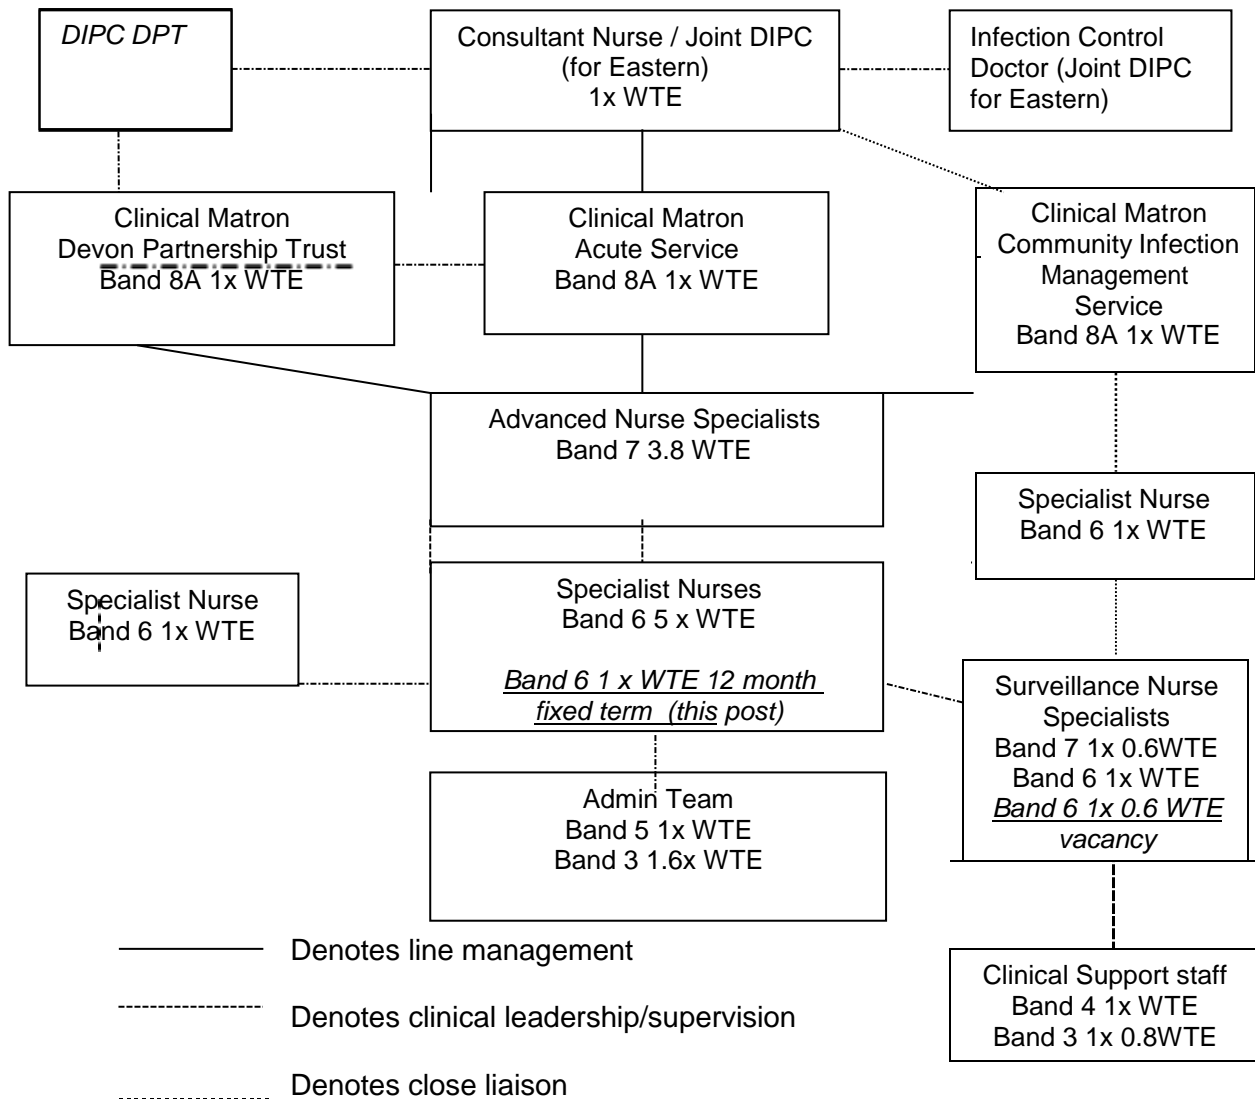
DIPC DPT

Consultant Nurse / Joint DIPC (for Eastern) 1x WTE

Infection Control Doctor (Joint DIPC for Eastern)

Clinical Matron Devon Partnership Trust Band 8A 1x WTE

Clinical Matron Acute Service Band 8A 1x WTE

Clinical Matron Community Infection Management Service Band 8A 1x WTE

Advanced Nurse Specialists Band 7 3.8 WTE

Specialist Nurse Band 6 1x WTE

Specialist Nurse Band 6 1x WTE

Specialist Nurses Band 6 5 x WTE

Band 6 1 x WTE 12 month fixed term (this post)

Surveillance Nurse Specialists Band 7 1x 0.6WTE Band 6 1x WTE Band 6 1x 0.6 WTE vacancy

Admin Team Band 5 1x WTE Band 3 1.6x WTE

Clinical Support staff Band 4 1x WTE Band 3 1x 0.8WTE

Denotes line management

Denotes clinical leadership/supervision

Denotes close liaison